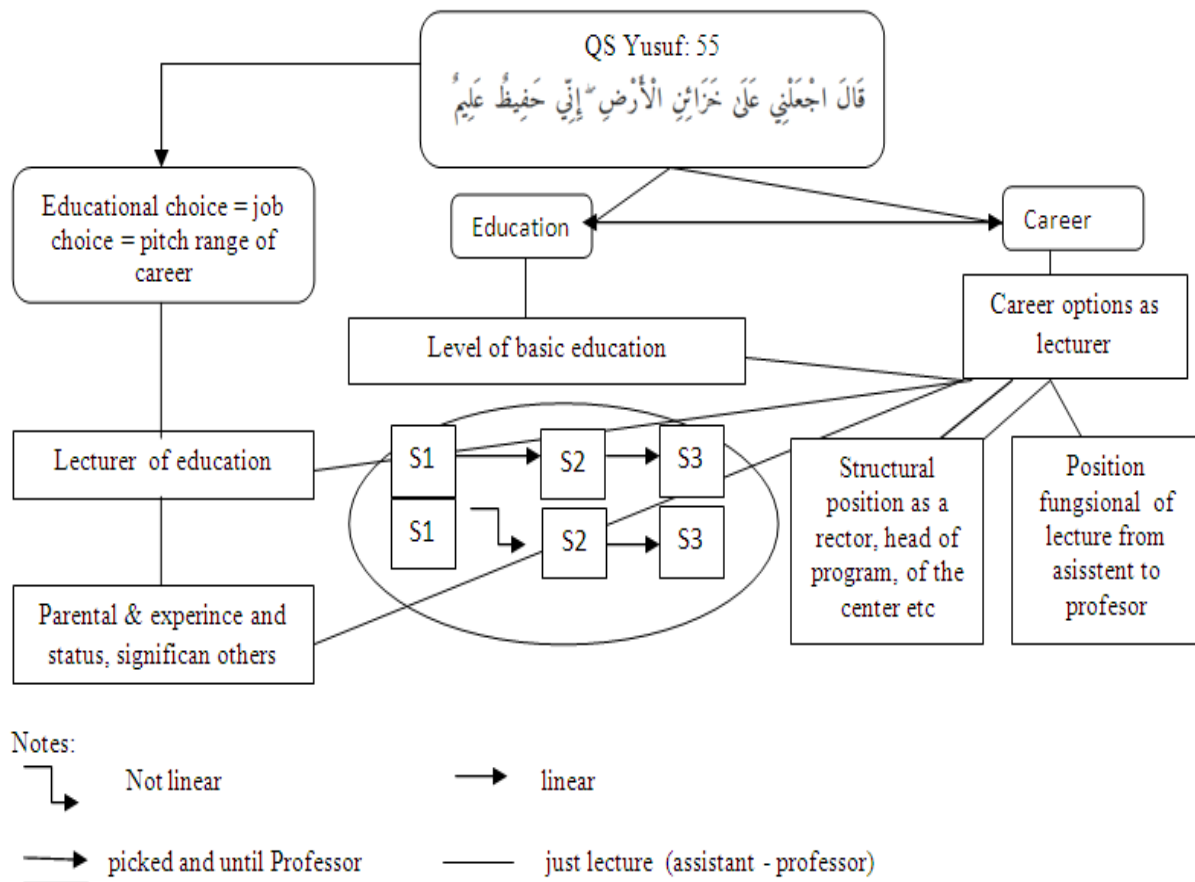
QS Yusuf: 55
قَالَ اجْعَلْنِي عَلَىٰ خَزَائِنِ الْأَرْضِ ۖ إِنِّي حَفِيظٌ عَلِيمٌ

Educational choice = job choice = pitch range of career

Education

Career

Level of basic education

Career options as lecturer

Lecturer of education

S1
S2
S3
S1
S2
S3

Structural position as a rector, head of program, of the center etc

Position fungsional of lecture from asisstent to profesor

Parental & experince and status, significan others

Notes:
Not linear
linear
picked and until Professor
just lecture (assistant - professor)